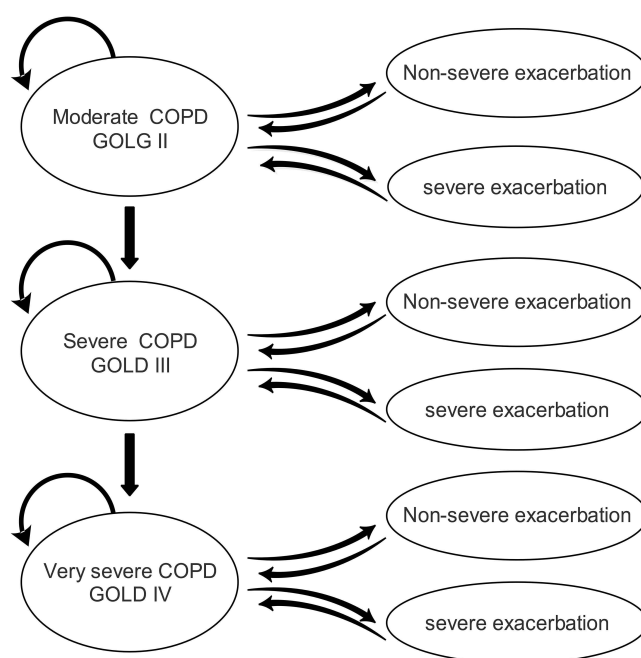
Moderate COPD
GOLG II

Non-severe exacerbation

severe exacerbation

Severe COPD
GOLD III

Non-severe exacerbation

severe exacerbation

Very severe COPD
GOLD IV

Non-severe exacerbation

severe exacerbation